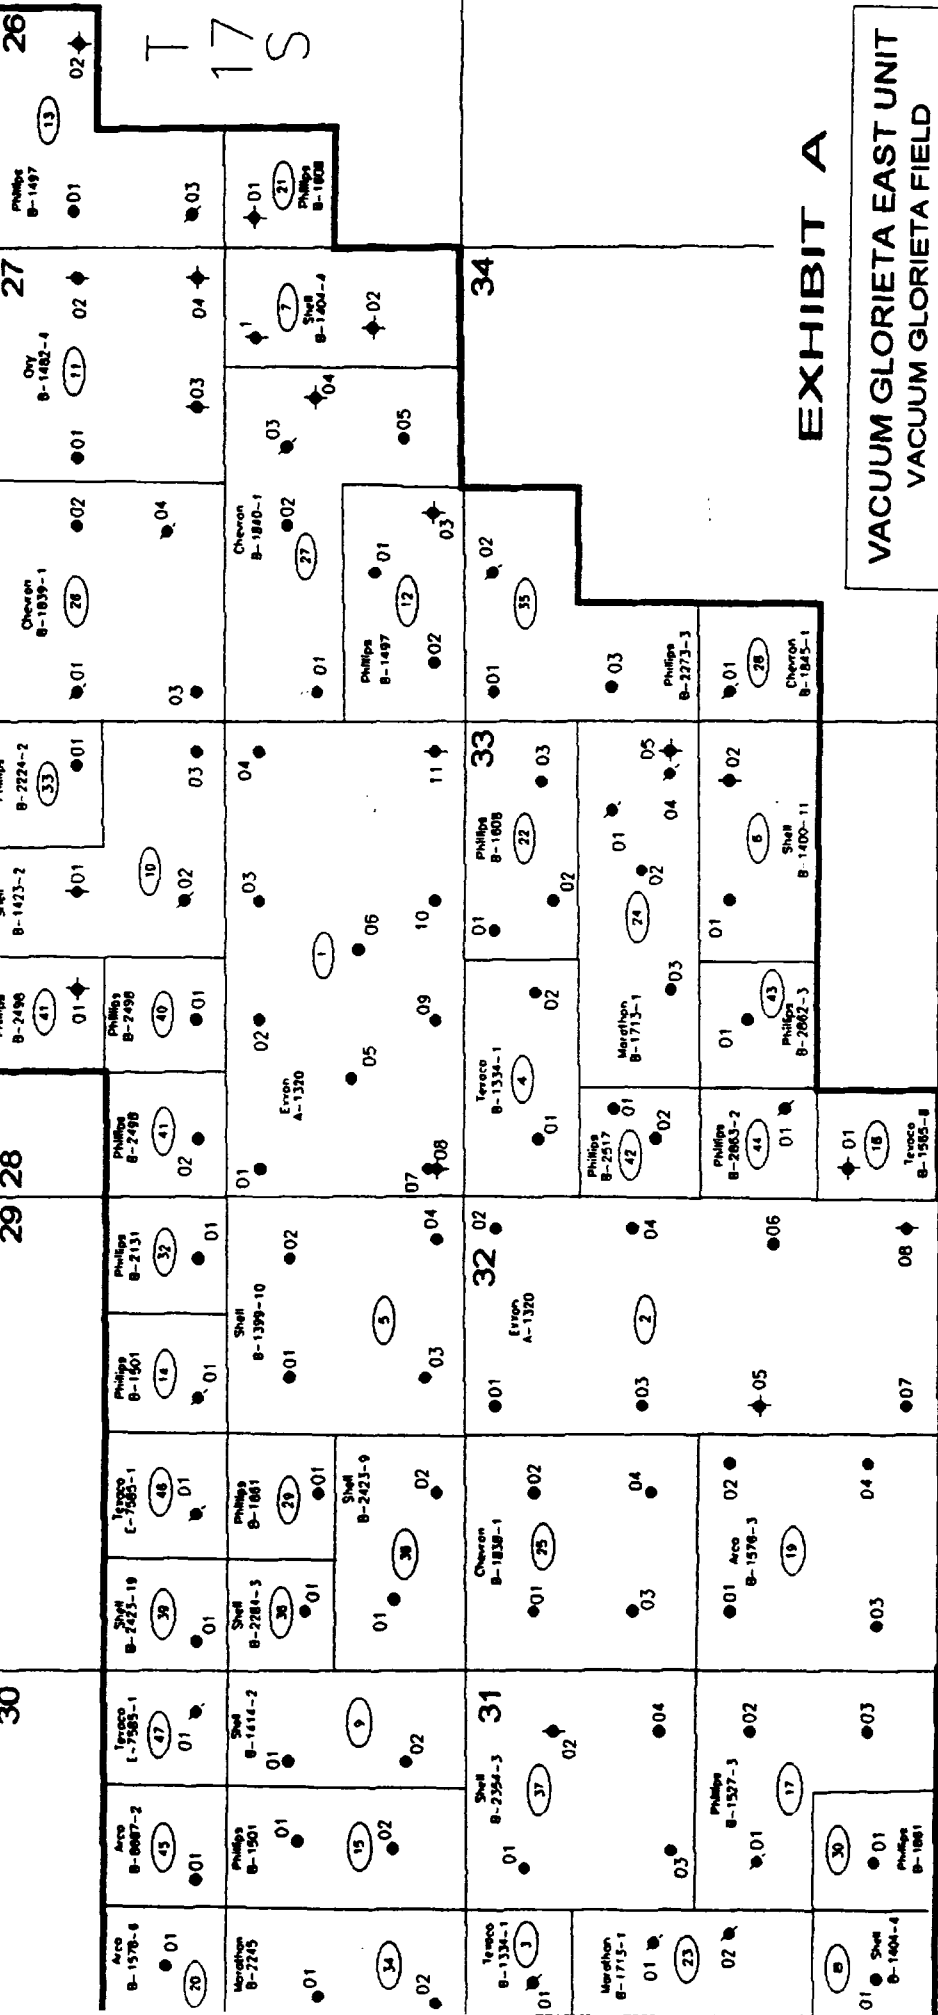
EXHIBIT A
VACUUM GLORIETA EAST UNIT
VACUUM GLORIETA FIELD

T 17 S

30 29 28 27 26
31 32 33 34

Arco B-1576-6 01 20
Arco B-8887-2 01 45
Texaco E-7585-1 47 01
Shell B-2425-10 39 01
Texaco E-7585-1 48 01
Phillips B-1501 14 01
Phillips B-2131 32 01
Phillips B-2498 41 02
Phillips B-2498 41 01
Shell B-1423-2 01
Phillips B-2224-2 33 01
Chevron B-1839-1 28 01 02 03 04
Oxy B-1482-4 11 01 02 03 04
Phillips B-1497 13 01 03
02

Marathon B-2245 01 34 02
Phillips B-1501 01 15 02
Shell B-1414-2 01 9 02
Shell B-2284-3 38 01
Phillips B-1861 29 01
Shell B-2423-9 01 38 02
Shell B-1399-10 01 5 02 03 04
Phillips B-2498 40 01
10 02
Exxon A-1320 1 01 02 03 04 05 06 07 08 09 10 11
03
Chevron B-1840-1 02 27 01 03 04 05
Shell B-1404-4 7 1 02
01 21 Phillips B-1808
Phillips B-1497 12 01 02 03

Texaco B-1334-1 3 01
Shell B-2354-3 01 37 02 03 04
Chevron B-1838-1 01 25 02 03 04
Exxon A-1320 2 01 02 03 04 05 06 07 08
Texaco B-1334-1 4 01 02
Phillips B-1808 22 01 02 03
35 01 02
Marathon B-1713-1 01 23 02
Phillips B-1527-3 01 17 02 03
Arco B-1576-3 19 01 02 03 04
Phillips B-2517 42 01 02
Marathon B-1713-1 24 01 02 03 04 05
Phillips B-2273-3 03
Phillips B-2863-2 44 01
Phillips B-2862-3 43 01
Shell B-1400-11 6 01 02
Chevron B-1845-1 28 01
8 01 Shell B-1404-4
30 01 Phillips B-1861
18 01 Texaco B-1585-8